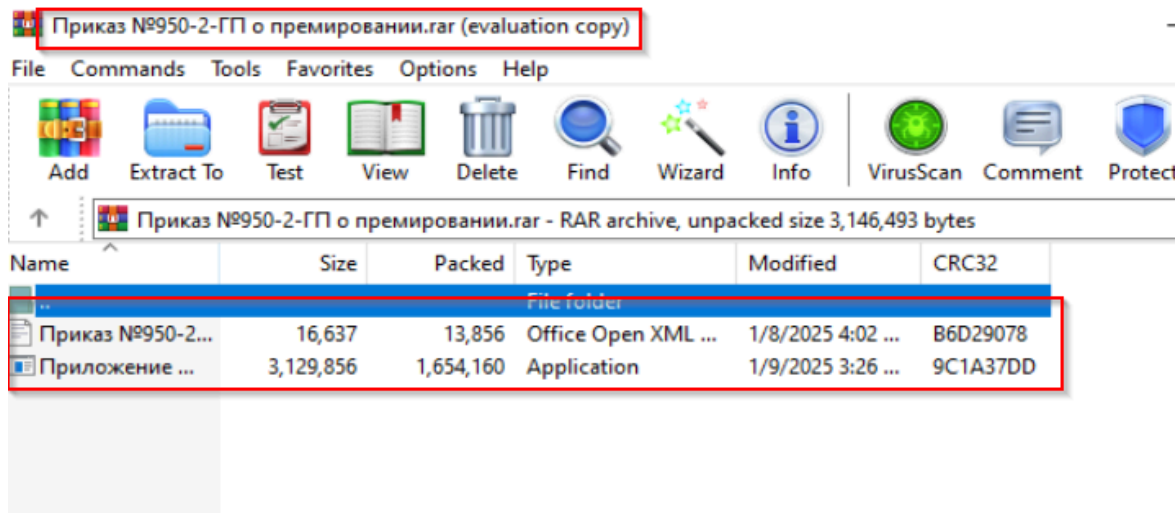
Приказ №950-2-ГП о премировании.rar (evaluation copy)

File Commands Tools Favorites Options Help

Add Extract To Test View Delete Find Wizard Info VirusScan Comment Protect

Приказ №950-2-ГП о премировании.rar - RAR archive, unpacked size 3,146,493 bytes

| Name | Size | Packed | Type | Modified | CRC32 |
|---|---|---|---|---|---|
| .. | | | File folder | | |
| Приказ №950-2... | 16,637 | 13,856 | Office Open XML ... | 1/8/2025 4:02 ... | B6D29078 |
| Приложение ... | 3,129,856 | 1,654,160 | Application | 1/9/2025 3:26 ... | 9C1A37DD |